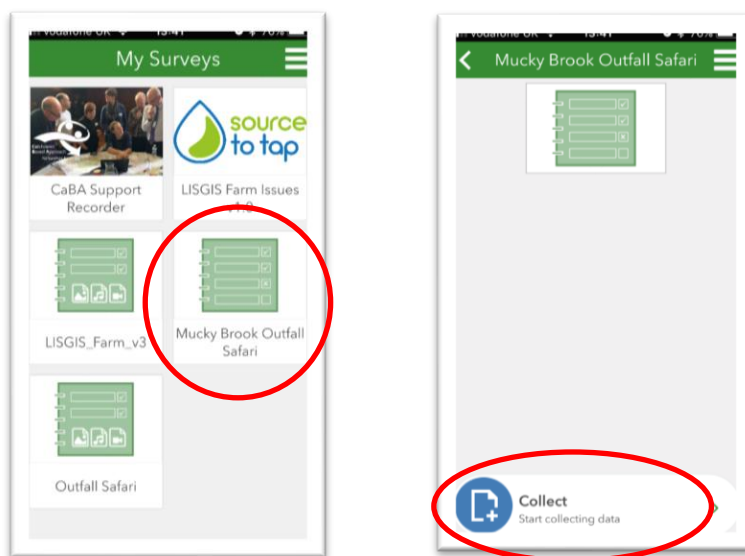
Vodafone UK 13:41 76%

My Surveys

CaBA Support Recorder

source to tap

LISGIS Farm Issues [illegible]

LISGIS_Farm_v3

Mucky Brook Outfall Safari

Outfall Safari

Vodafone UK 13:41 76%

Mucky Brook Outfall Safari

Collect
Start collecting data